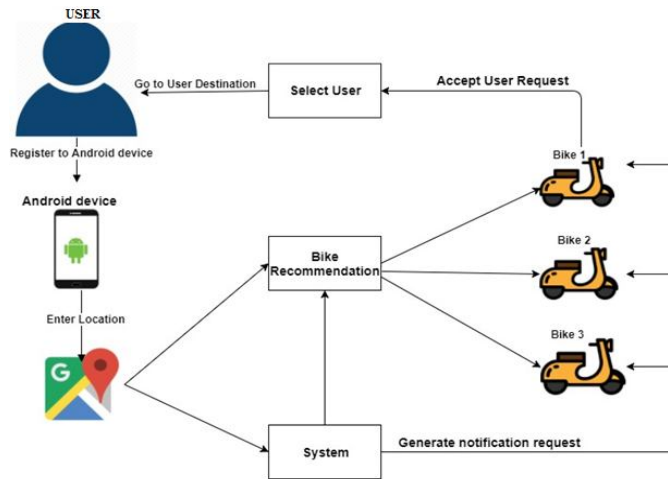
USER

Go to User Destination

Select User

Accept User Request

Register to Android device

Bike 1

Android device

Bike Recommendation

Bike 2

Enter Location

Bike 3

System

Generate notification request